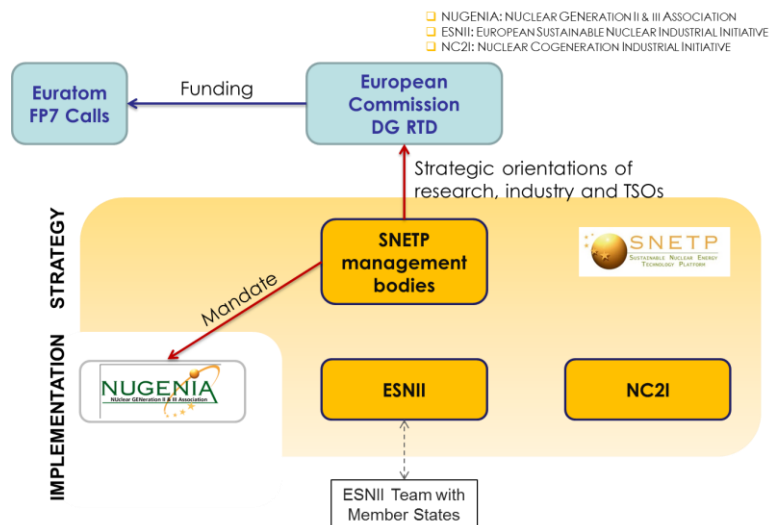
NUGENIA: NUCLEAR GENERATION II & III ASSOCIATION
ESNII: EUROPEAN SUSTAINABLE NUCLEAR INDUSTRIAL INITIATIVE
NC2I: NUCLEAR COGENERATION INDUSTRIAL INITIATIVE

Euratom FP7 Calls

Funding

European Commission DG RTD

Strategic orientations of research, industry and TSOs

STRATEGY

SNETP management bodies

SNETP
SUSTAINABLE NUCLEAR ENERGY TECHNOLOGY PLATFORM

Mandate

IMPLEMENTATION

NUGENIA
NUclear GENeration II & III Association

ESNII

NC2I

ESNII Team with Member States